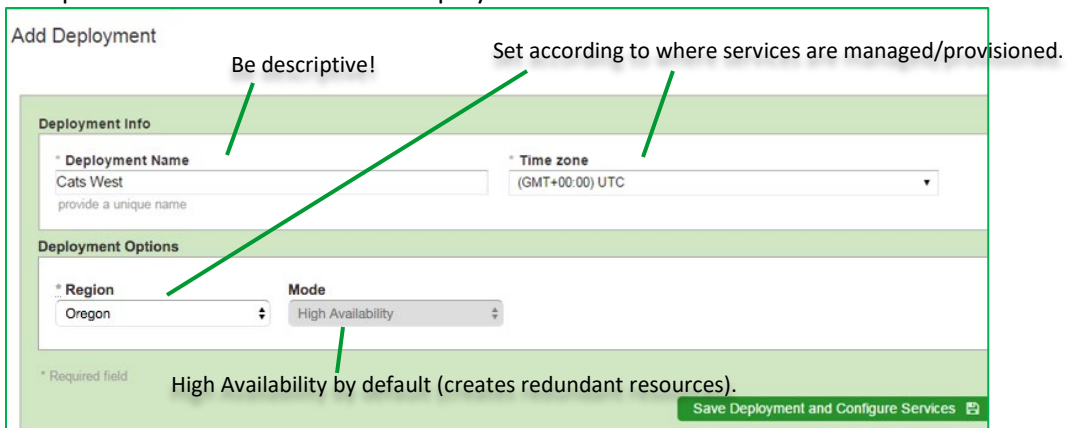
Add Deployment

Be descriptive!

Set according to where services are managed/provisioned.

Deployment Info

* Deployment Name

Cats West

provide a unique name

* Time zone

(GMT+00:00) UTC

Deployment Options

* Region

Oregon

Mode

High Availability

* Required field

High Availability by default (creates redundant resources).

Save Deployment and Configure Services